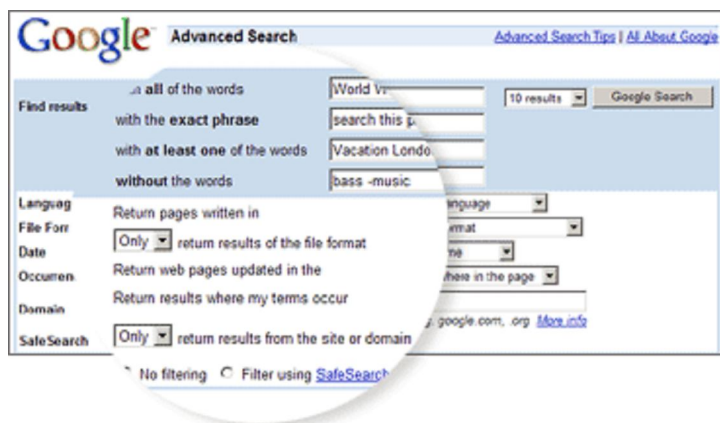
Google Advanced Search

Advanced Search Tips | All About Google

Find results

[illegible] all of the words World W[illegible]

with the exact phrase search this p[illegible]

with at least one of the words Vacation Londo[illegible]

without the words bass -music

10 results

Google Search

Languag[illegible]

File Forr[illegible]

Date

Occurren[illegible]

Domain

SafeSearch

Return pages written in

Only return results of the file format

Return web pages updated in the

Return results where my terms occur

Only return results from the site or domain

No filtering Filter using SafeSearch

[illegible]anguage

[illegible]mat

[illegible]ne

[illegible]here in the page

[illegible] google.com, .org More info